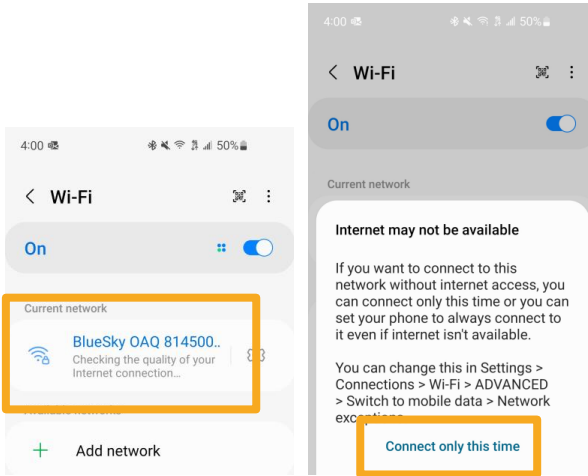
4:00 50%

< Wi-Fi

On

Current network

BlueSky OAQ 814500..
Checking the quality of your Internet connection...

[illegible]

+ Add network

4:00 50%

< Wi-Fi

On

Current network

Internet may not be available

If you want to connect to this network without internet access, you can connect only this time or you can set your phone to always connect to it even if internet isn't available.

You can change this in Settings > Connections > Wi-Fi > ADVANCED > Switch to mobile data > Network exce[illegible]

Connect only this time